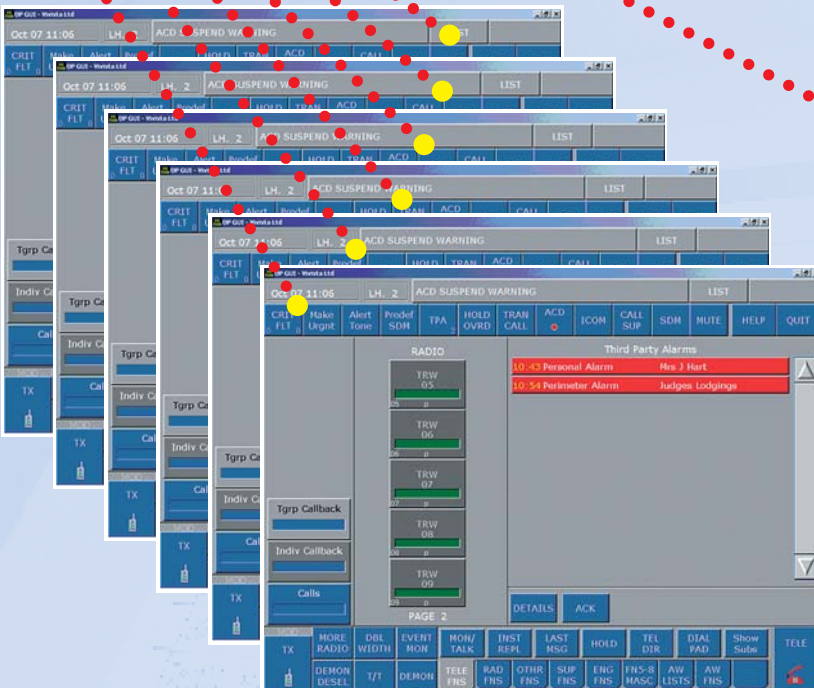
OP GUI - Wavsta Ltd

Oct 07 11:06

LH. 2

ACD SUSPEND WARNING

LIST

CRIT FLT

Make Urgnt

Alert Tone

Predef SDM

TPA

HOLD OVRD

TRAN CALL

ACD

ICOM

CALL SUP

SDM

MUTE

HELP

QUIT

RADIO

TRW 05

TRW 06

TRW 07

TRW 08

TRW 09

PAGE 2

Third Party Alarms

| | | |
|---|---|---|
| 10:43 | Personal Alarm | Mrs J Hart |
| 10:54 | Perimeter Alarm | Judges Lodgings |

DETAILS

ACK

Tgrp Callback

Indiv Callback

Calls

TX

MORE RADIO

DBL WIDTH

EVENT MON

MON/ TALK

INST REPL

LAST MSG

HOLD

TEL DIR

DIAL PAD

Show Subs

TELE

DEMON DESEL

T/T

DEMON

TELE FNS

RAD FNS

OTHR FNS

SUP FNS

ENG FNS

FNS-8 MASC

AW LISTS

AW FNS